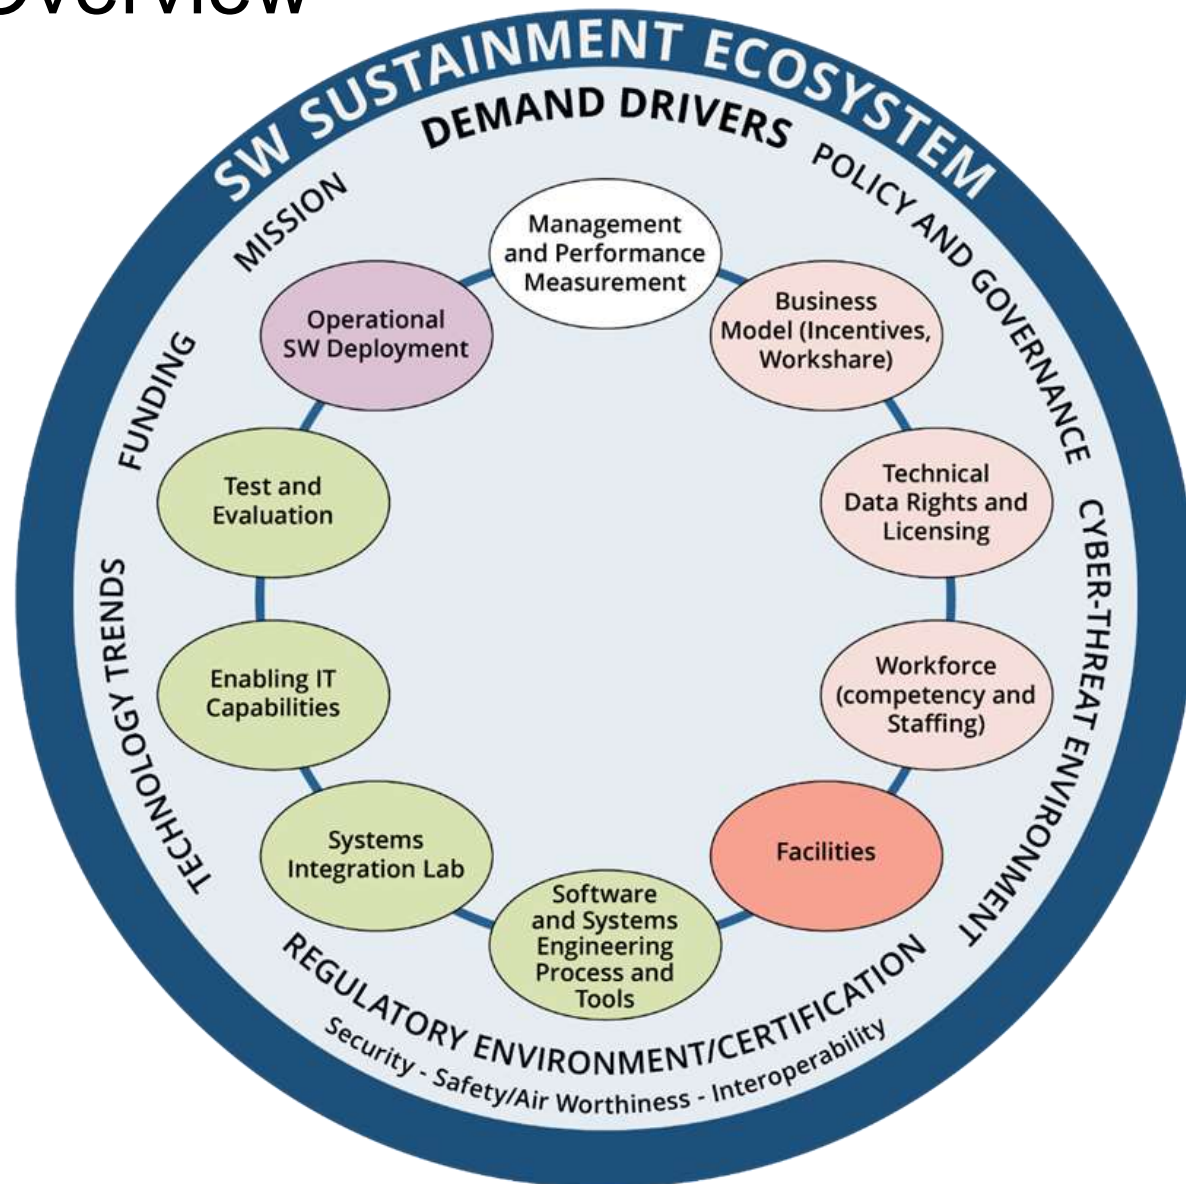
Overview

SW SUSTAINMENT ECOSYSTEM

DEMAND DRIVERS

MISSION

POLICY AND GOVERNANCE

FUNDING

CYBER-THREAT ENVIRONMENT

TECHNOLOGY TRENDS

REGULATORY ENVIRONMENT/CERTIFICATION

Security - Safety/Air Worthiness - Interoperability

Management and Performance Measurement

Business Model (Incentives, Workshare)

Technical Data Rights and Licensing

Workforce (competency and Staffing)

Facilities

Software and Systems Engineering Process and Tools

Systems Integration Lab

Enabling IT Capabilities

Test and Evaluation

Operational SW Deployment